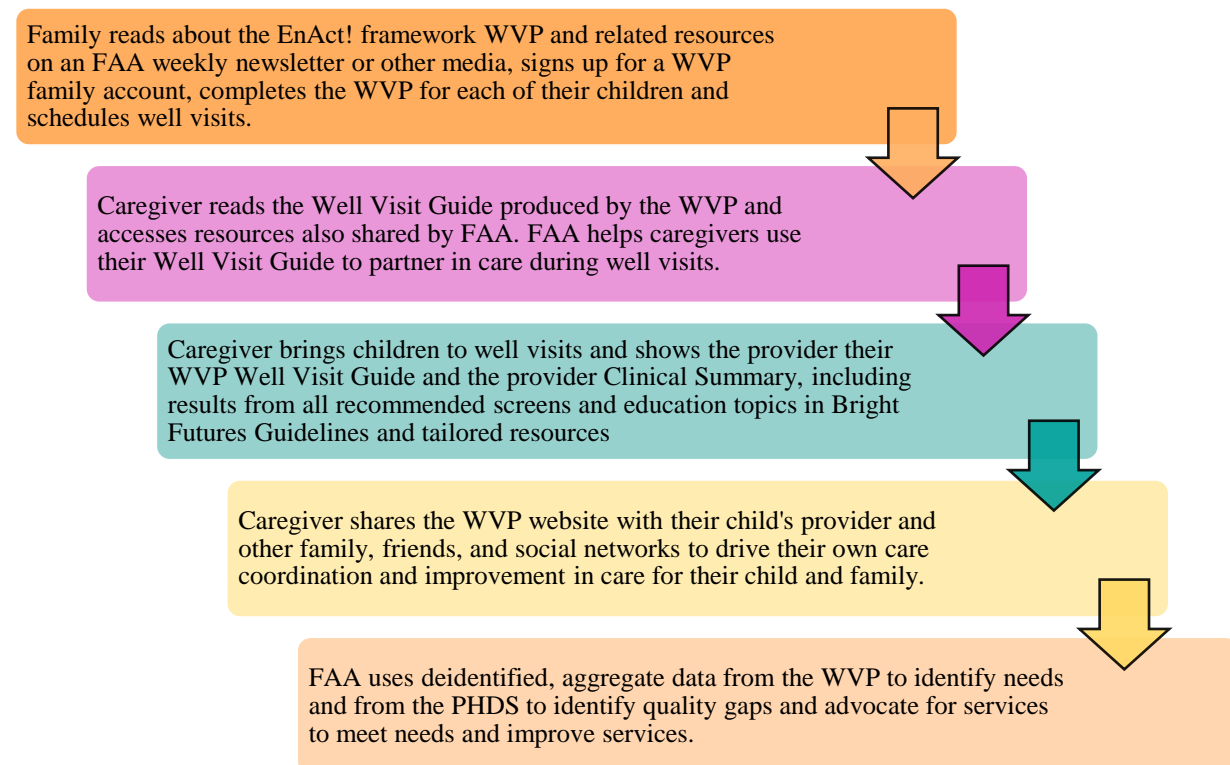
Family reads about the EnAct! framework WVP and related resources on an FAA weekly newsletter or other media, signs up for a WVP family account, completes the WVP for each of their children and schedules well visits.

Caregiver reads the Well Visit Guide produced by the WVP and accesses resources also shared by FAA. FAA helps caregivers use their Well Visit Guide to partner in care during well visits.

Caregiver brings children to well visits and shows the provider their WVP Well Visit Guide and the provider Clinical Summary, including results from all recommended screens and education topics in Bright Futures Guidelines and tailored resources

Caregiver shares the WVP website with their child's provider and other family, friends, and social networks to drive their own care coordination and improvement in care for their child and family.

FAA uses deidentified, aggregate data from the WVP to identify needs and from the PHDS to identify quality gaps and advocate for services to meet needs and improve services.